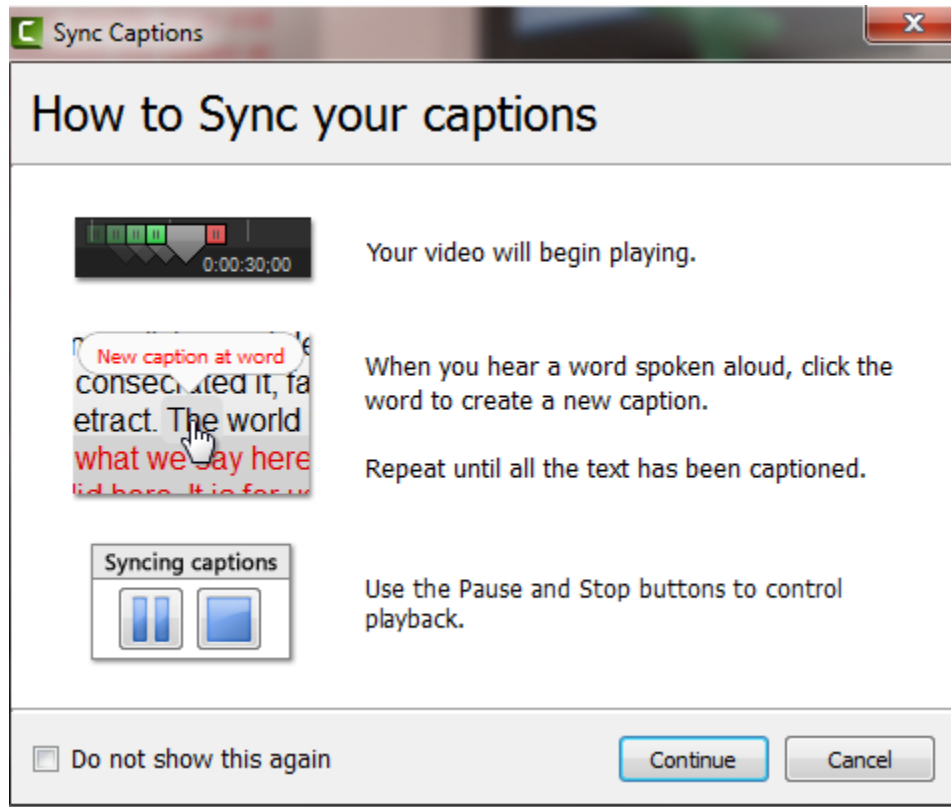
Sync Captions

How to Sync your captions

0:00:30;00

Your video will begin playing.

New caption at word
consecrated it, fa
etract. The world
what we say here
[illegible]

When you hear a word spoken aloud, click the word to create a new caption.

Repeat until all the text has been captioned.

Syncing captions

Use the Pause and Stop buttons to control playback.

Do not show this again

Continue

Cancel